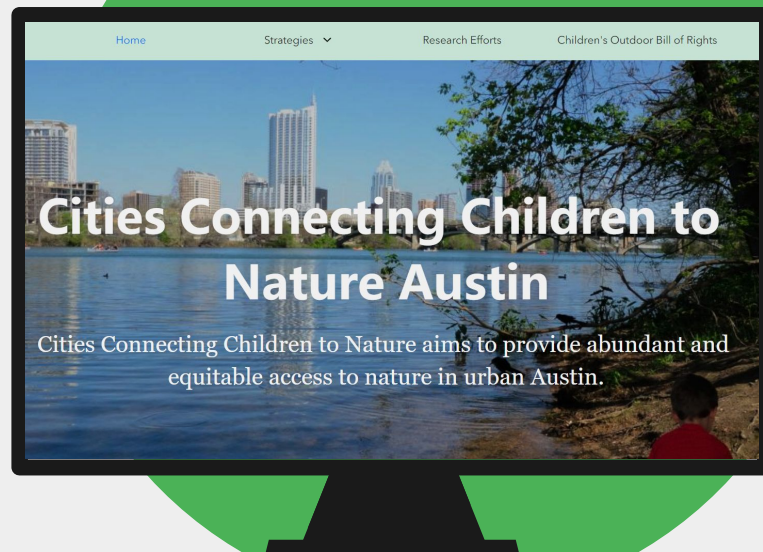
Home Strategies Research Efforts Children's Outdoor Bill of Rights

Cities Connecting Children to Nature Austin

Cities Connecting Children to Nature aims to provide abundant and equitable access to nature in urban Austin.